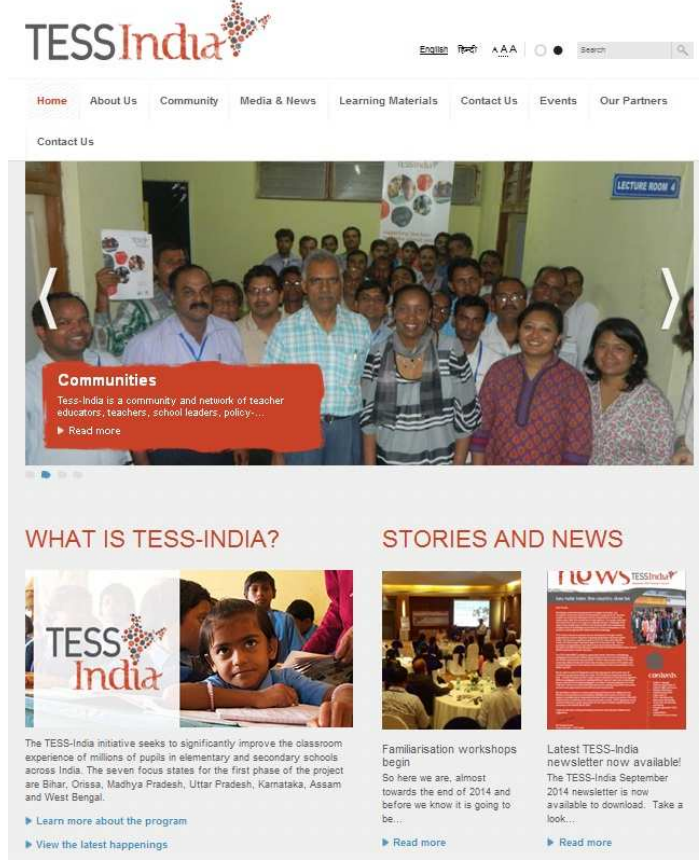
TESS India

English हिन्दी A A A

Search

Home About Us Community Media & News Learning Materials Contact Us Events Our Partners Contact Us

LECTURE ROOM 4

Communities
Tess-India is a community and network of teacher educators, teachers, school leaders, policy-...
Read more

WHAT IS TESS-INDIA?

TESS India

The TESS-India initiative seeks to significantly improve the classroom experience of millions of pupils in elementary and secondary schools across India. The seven focus states for the first phase of the project are Bihar, Orissa, Madhya Pradesh, Uttar Pradesh, Karnataka, Assam and West Bengal.

Learn more about the program

View the latest happenings

STORIES AND NEWS

Familiarisation workshops begin
So here we are, almost towards the end of 2014 and before we know it is going to be...
Read more

news TESS India

Latest TESS-India newsletter now available!
The TESS-India September 2014 newsletter is now available to download. Take a look...
Read more